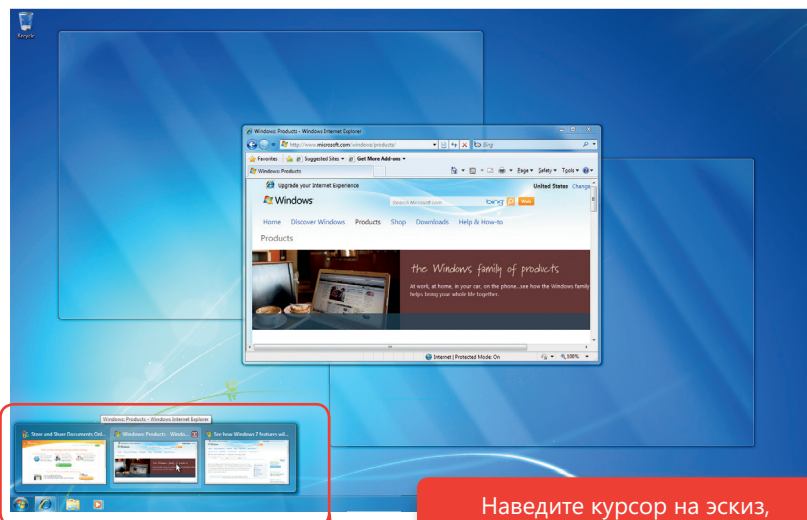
Recycle

Windows Products - Windows Internet Explorer

http://www.microsoft.com/windows/products/

Bing

Favorites | Suggested Sites ▾ | Get More Add-ons ▾

Windows Products

Page ▾ Safety ▾ Tools ▾

Upgrade your Internet Experience

United States Change

Windows

Search Microsoft.com

bing

Web

Home Discover Windows Products Shop Downloads Help & How-to

Products

the Windows family of products

At work, at home, in your car, on the phone...see how the Windows family helps bring your whole life together.

Internet | Protected Mode: On

100%

Windows Products - Windows Internet Explorer

Store and Share Documents Onl...

Windows Products - Windo...

See how Windows 7 features wil...

Наведите курсор на эскиз,